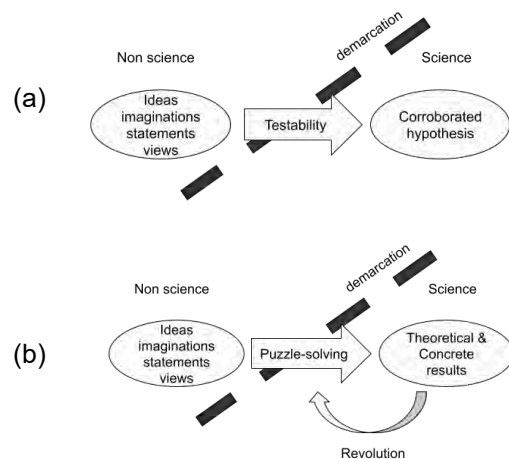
(a)

Non science

demarcation

Science

Ideas imaginations statements views

Testability

Corroborated hypothesis

(b)

Non science

demarcation

Science

Ideas imaginations statements views

Puzzle-solving

Theoretical & Concrete results

Revolution